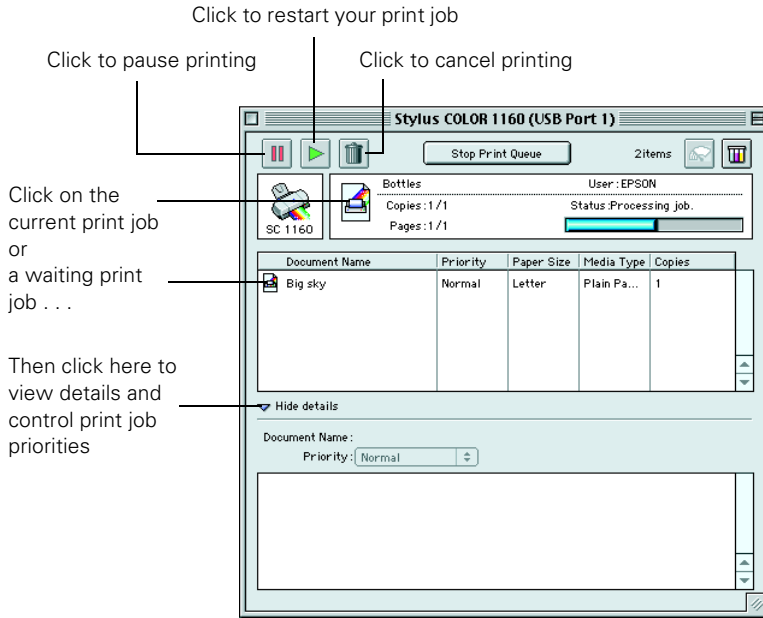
Click to restart your print job

Click to pause printing

Click to cancel printing

Stylus COLOR 1160 (USB Port 1)

Stop Print Queue

2items

Click on the current print job or a waiting print job . . .

SC 1160

Bottles

User : EPSON

Copies : 1/1

Status :Processing job.

Pages : 1/1

| Document Name | Priority | Paper Size | Media Type | Copies |
|---|---|---|---|---|
| Big sky | Normal | Letter | Plain Pa... | 1 |

Then click here to view details and control print job priorities

Hide details

Document Name :

Priority : Normal